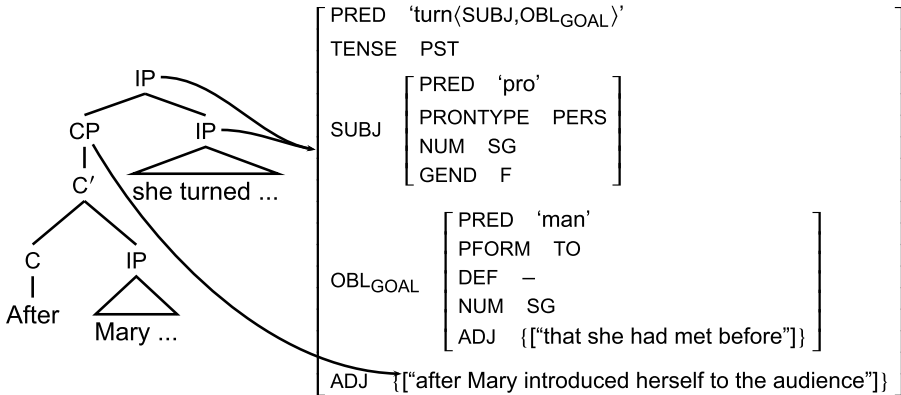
IP
CP
IP
she turned ...
C′
C
IP
After
Mary ...

PRED 'turn⟨SUBJ,OBL$_{GOAL}$⟩'
TENSE PST
SUBJ
PRED 'pro'
PRONTYPE PERS
NUM SG
GEND F
OBL$_{GOAL}$
PRED 'man'
PFORM TO
DEF –
NUM SG
ADJ {["that she had met before"]}
ADJ {["after Mary introduced herself to the audience"]}